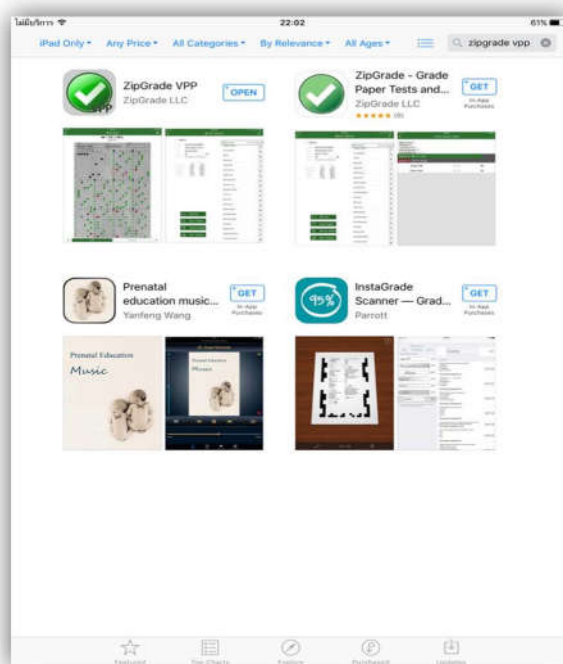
ไม่มีบริการ
22:02
61%

iPad Only ▾ Any Price ▾ All Categories ▾ By Relevance ▾ All Ages ▾
zipgrade vpp

ZipGrade VPP
ZipGrade LLC
OPEN

ZipGrade - Grade Paper Tests and...
ZipGrade LLC
★★★★★ (6)
GET
In-App Purchases

Prenatal education music...
Yanfeng Wang
GET
In-App Purchases

Prenatal Education
Music

InstaGrade Scanner — Grad...
Parrott
GET
In-App Purchases

95%

Featured
Top Charts
Explore
Purchased
Updates